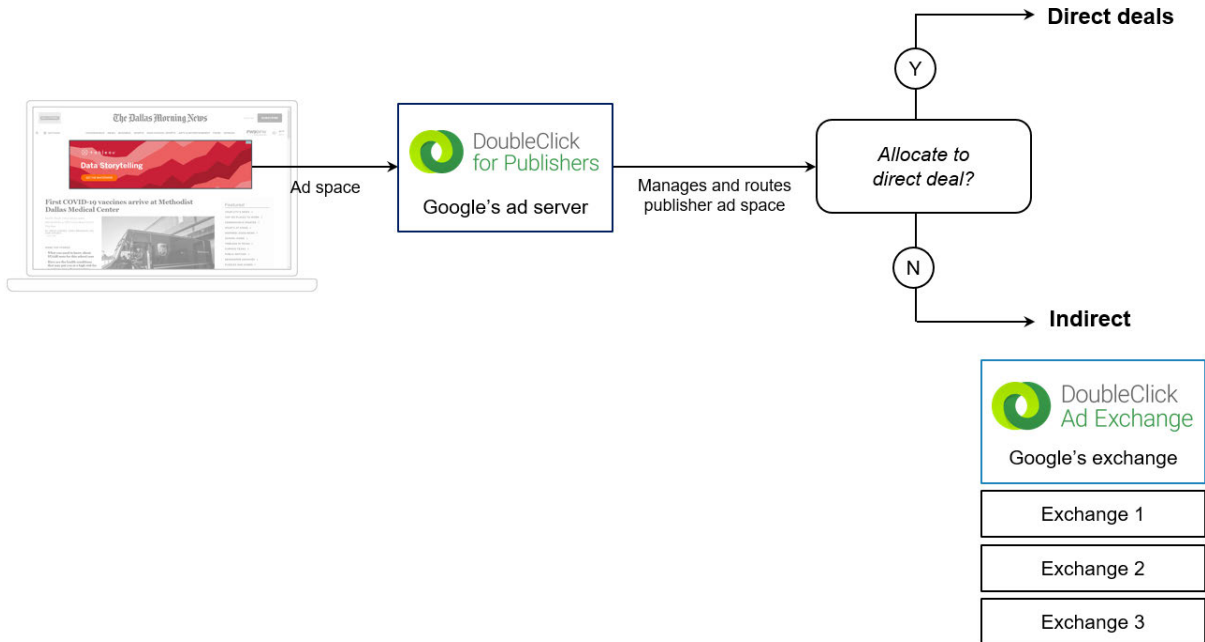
The Dallas Morning News

Data Storytelling

First COVID-19 vaccines arrive at Methodist Dallas Medical Center

Ad space

DoubleClick for Publishers

Google's ad server

Manages and routes publisher ad space

Allocate to direct deal?

Y

Direct deals

N

Indirect

DoubleClick Ad Exchange

Google's exchange

Exchange 1

Exchange 2

Exchange 3